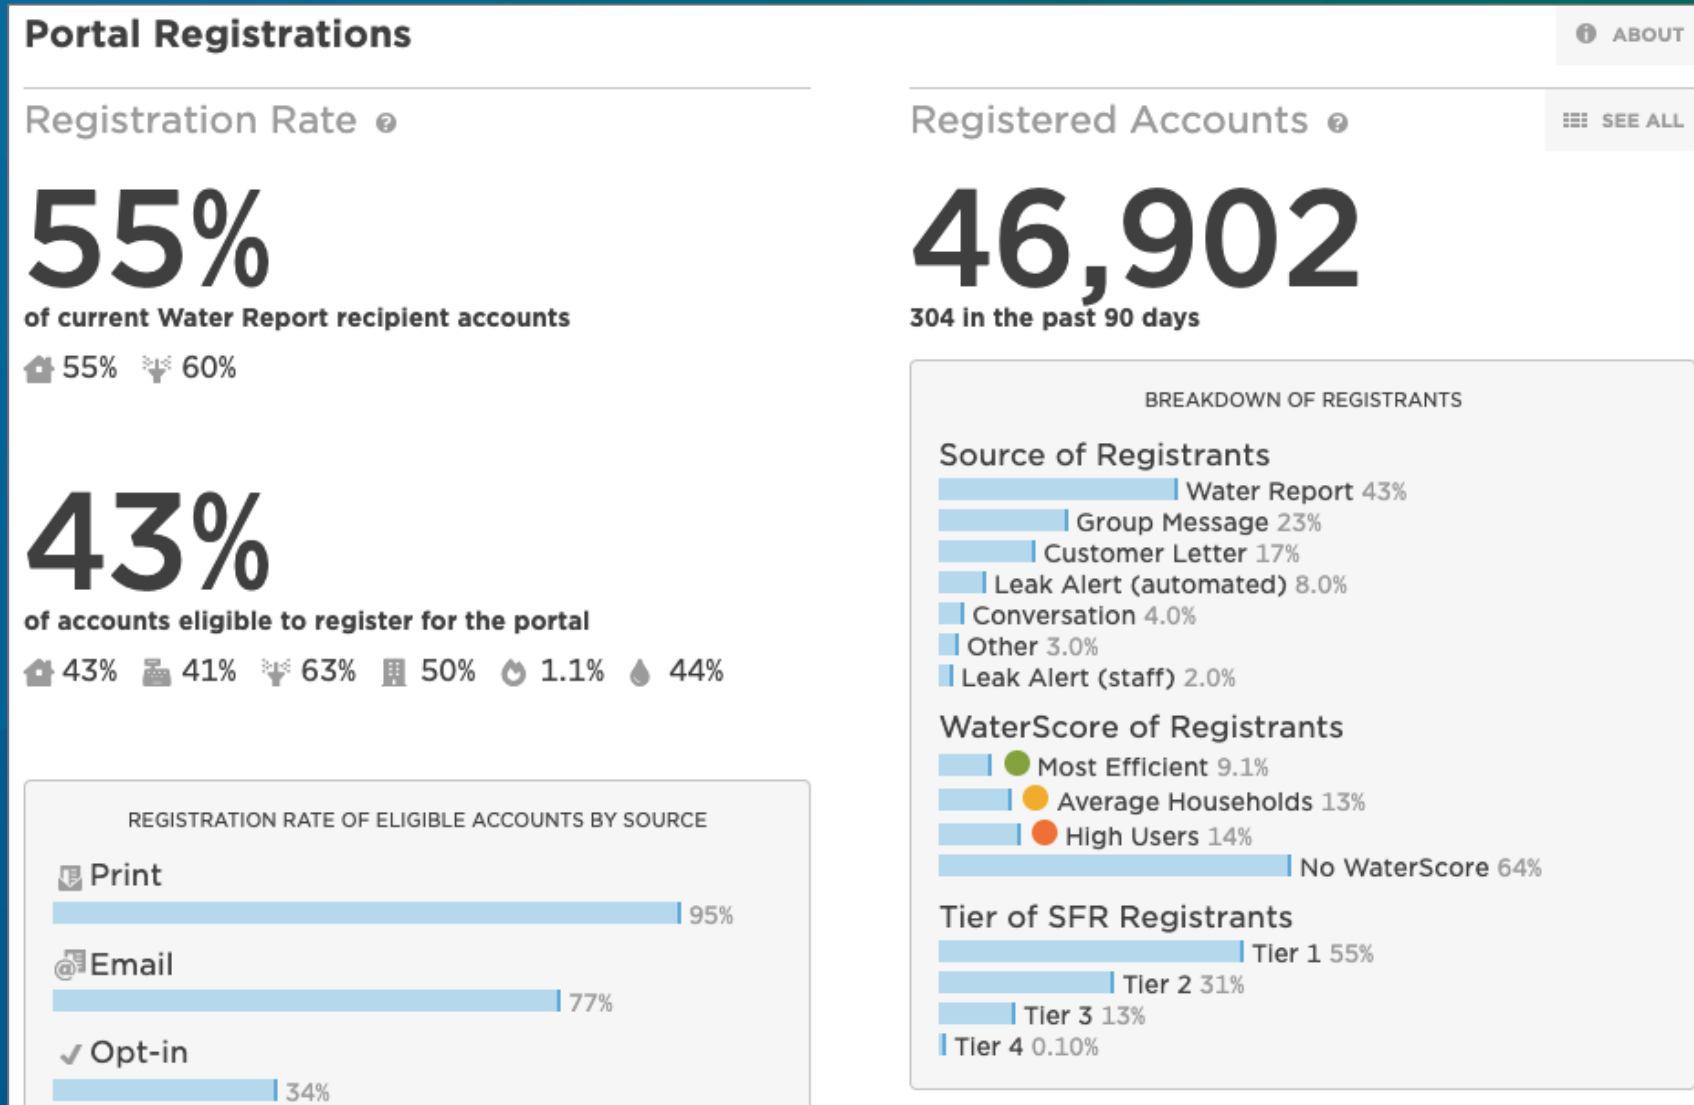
Portal Registrations

ABOUT

Registration Rate

55%

of current Water Report recipient accounts

55% 60%

43%

of accounts eligible to register for the portal

43% 41% 63% 50% 1.1% 44%

REGISTRATION RATE OF ELIGIBLE ACCOUNTS BY SOURCE

Print
95%

Email
77%

Opt-in
34%

Registered Accounts

SEE ALL

46,902

304 in the past 90 days

BREAKDOWN OF REGISTRANTS

Source of Registrants
Water Report 43%
Group Message 23%
Customer Letter 17%
Leak Alert (automated) 8.0%
Conversation 4.0%
Other 3.0%
Leak Alert (staff) 2.0%

WaterScore of Registrants
Most Efficient 9.1%
Average Households 13%
High Users 14%
No WaterScore 64%

Tier of SFR Registrants
Tier 1 55%
Tier 2 31%
Tier 3 13%
Tier 4 0.10%